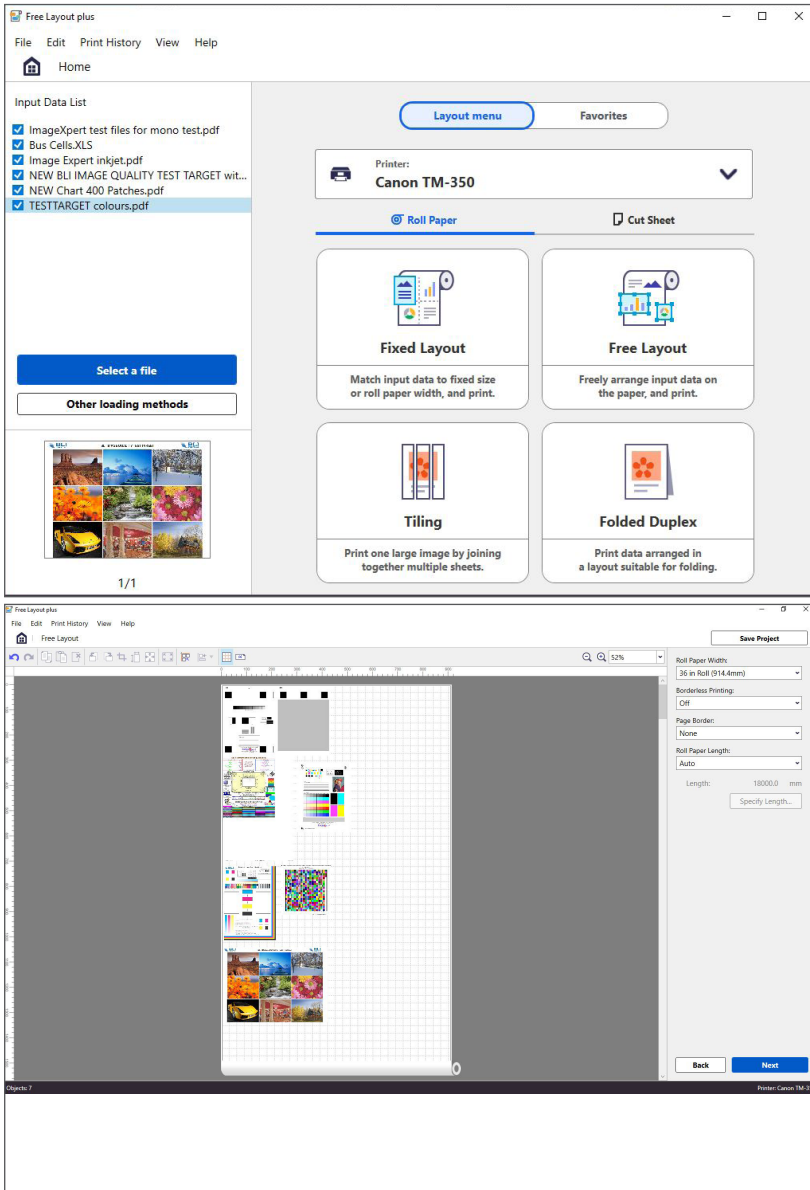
Free Layout plus

File Edit Print History View Help

Home

Input Data List

ImageXpert test files for mono test.pdf
Bus Cells.XLS
Image Expert inkjet.pdf
NEW BLI IMAGE QUALITY TEST TARGET wit...
NEW Chart 400 Patches.pdf
TESTTARGET colours.pdf

Select a file

Other loading methods

1/1

Layout menu

Favorites

Printer:
Canon TM-350

Roll Paper

Cut Sheet

Fixed Layout

Match input data to fixed size or roll paper width, and print.

Free Layout

Freely arrange input data on the paper, and print.

Tiling

Print one large image by joining together multiple sheets.

Folded Duplex

Print data arranged in a layout suitable for folding.

Free Layout plus

File Edit Print History View Help

Free Layout

Save Project

52%

Roll Paper Width:
36 in Roll (914.4mm)

Borderless Printing:
Off

Page Border:
None

Roll Paper Length:
Auto

Length: 18000.0 mm

Specify Length...

Back

Next

Objects: 7

Printer: Canon TM-3